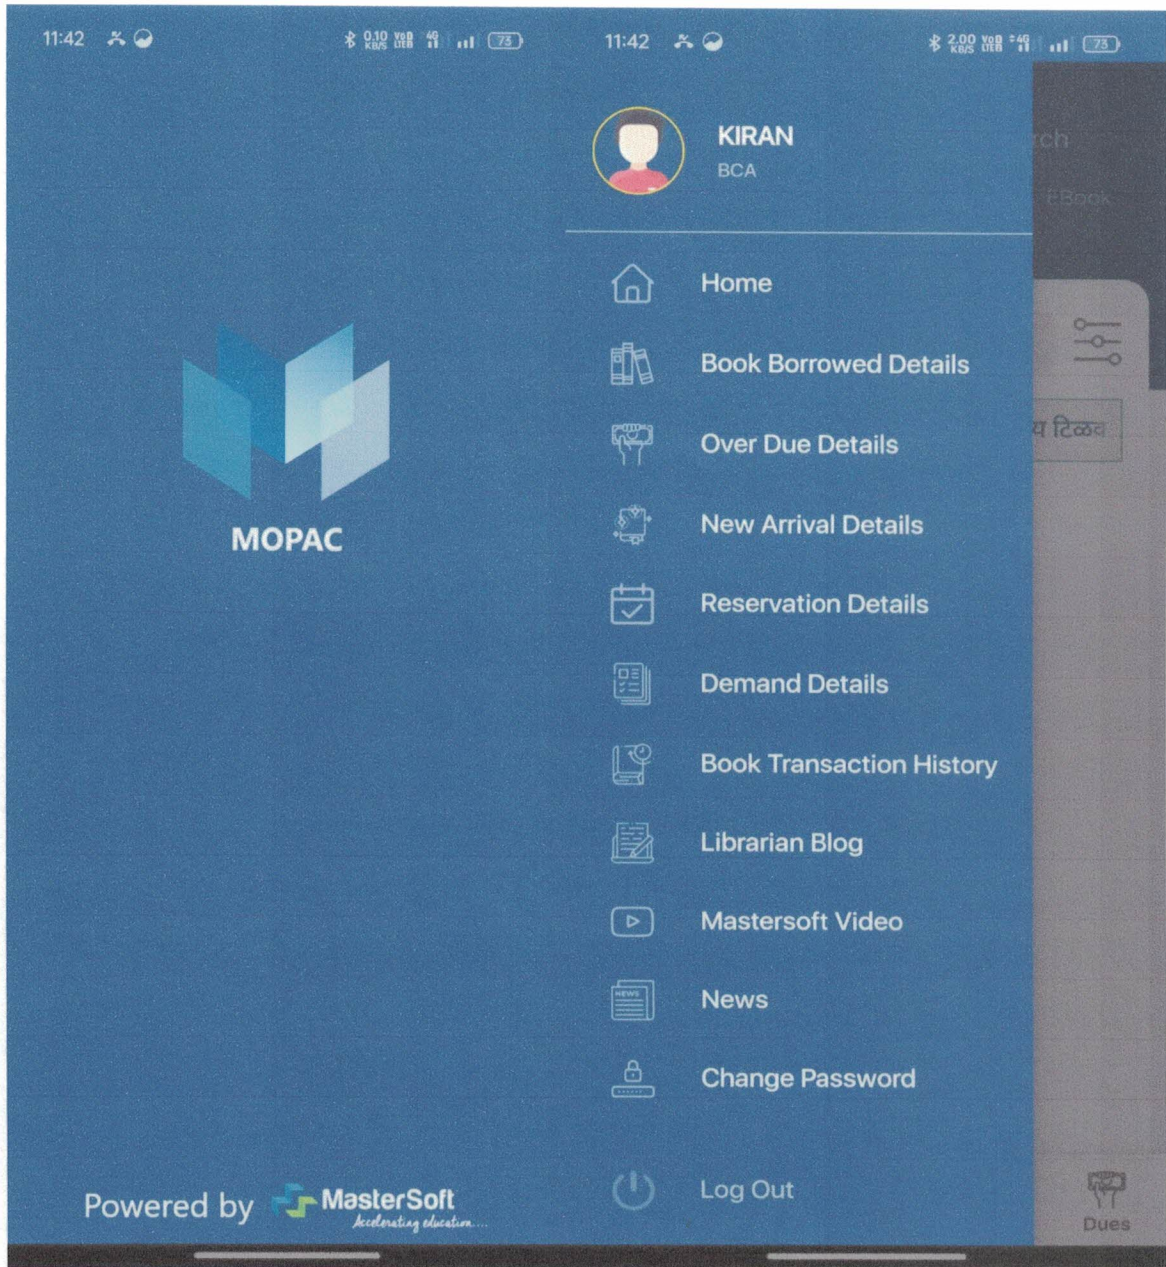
11:42 0.10 KB/S 73

MOPAC

Powered by MasterSoft Accelerating education...

11:42 2.00 KB/S 73

KIRAN
BCA

ch
eBook

Home
Book Borrowed Details
Over Due Details
New Arrival Details
Reservation Details
Demand Details
Book Transaction History
Librarian Blog
Mastersoft Video
News
Change Password
Log Out

य टिळक

Dues